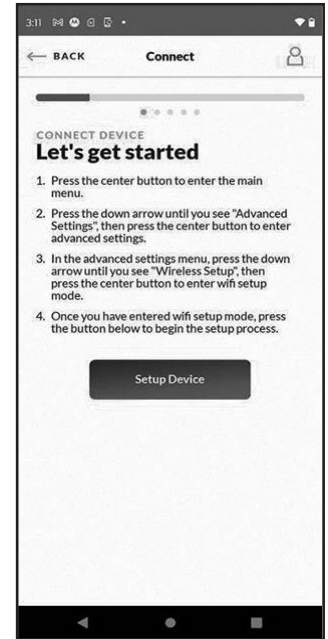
3:11

← BACK Connect

CONNECT DEVICE
Let's get started

1. Press the center button to enter the main menu.

2. Press the down arrow until you see "Advanced Settings", then press the center button to enter advanced settings.

3. In the advanced settings menu, press the down arrow until you see "Wireless Setup", then press the center button to enter wifi setup mode.

4. Once you have entered wifi setup mode, press the button below to begin the setup process.

Setup Device